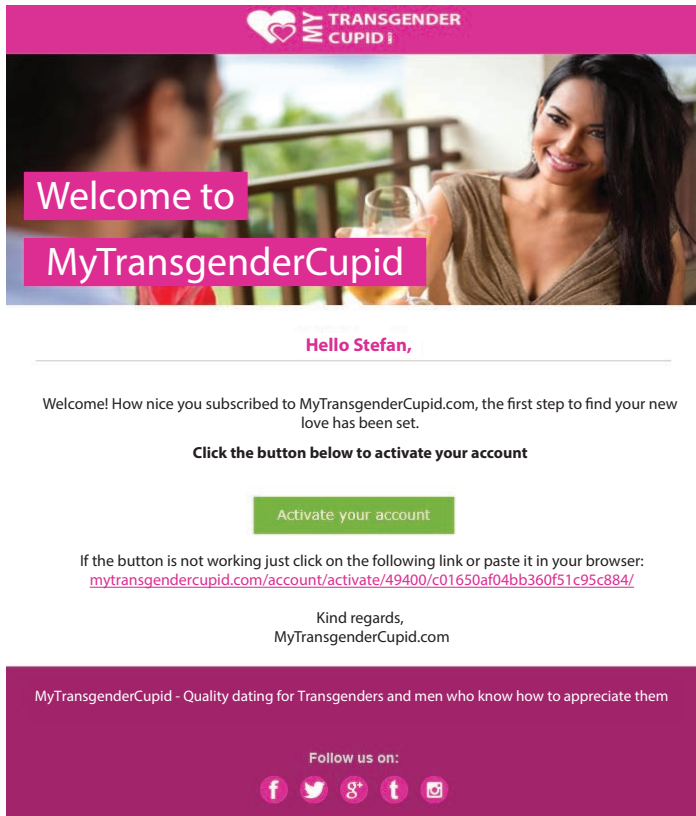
MY TRANSGENDER CUPID

Welcome to
MyTransgenderCupid

Hello Stefan,

Welcome! How nice you subscribed to MyTransgenderCupid.com, the first step to find your new love has been set.

Click the button below to activate your account

Activate your account

If the button is not working just click on the following link or paste it in your browser:
mytransgendercupid.com/account/activate/49400/c01650af04bb360f51c95c884/

Kind regards,
MyTransgenderCupid.com

MyTransgenderCupid - Quality dating for Transgenders and men who know how to appreciate them

Follow us on: